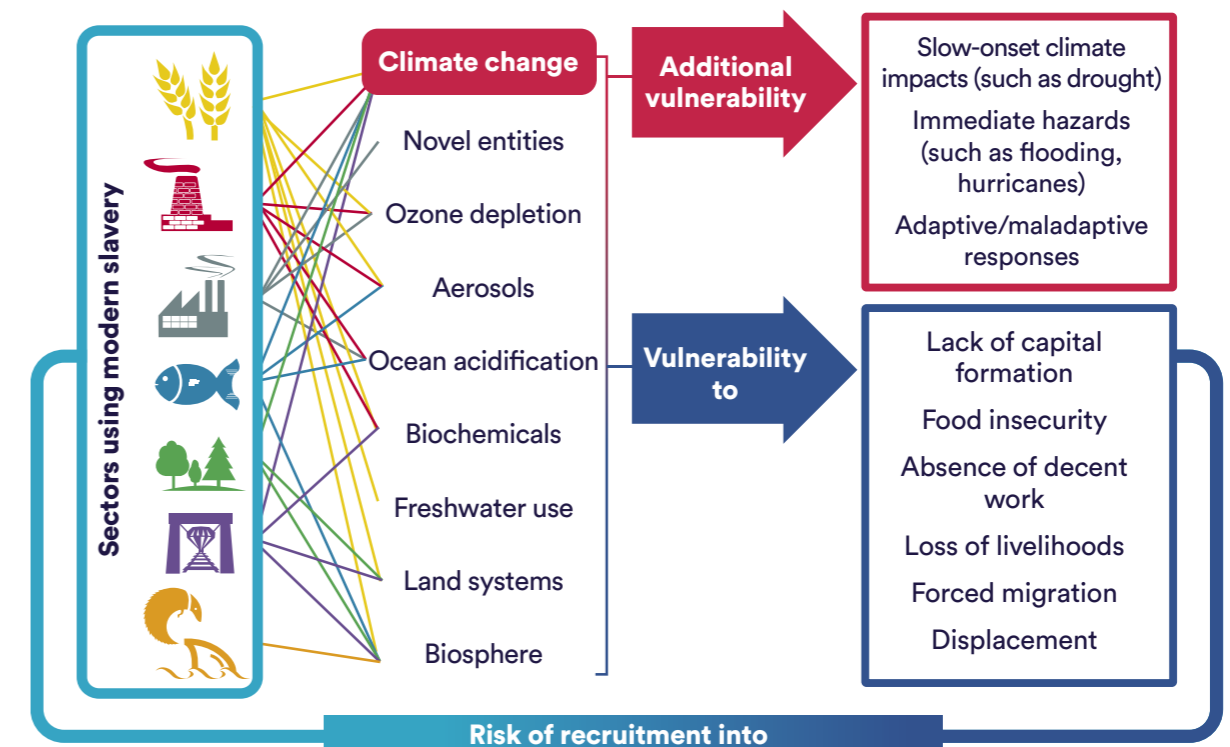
Sectors using modern slavery

Climate change

Novel entities

Ozone depletion

Aerosols

Ocean acidification

Biochemicals

Freshwater use

Land systems

Biosphere

Additional vulnerability

Vulnerability to

Slow-onset climate impacts (such as drought)

Immediate hazards (such as flooding, hurricanes)

Adaptive/maladaptive responses

Lack of capital formation

Food insecurity

Absence of decent work

Loss of livelihoods

Forced migration

Displacement

Risk of recruitment into